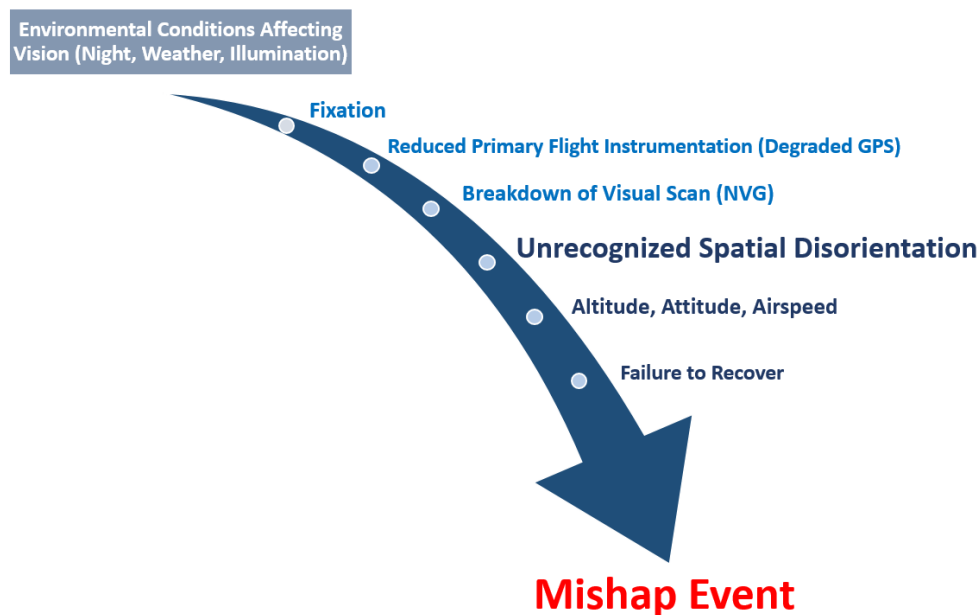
Environmental Conditions Affecting Vision (Night, Weather, Illumination)

Fixation

Reduced Primary Flight Instrumentation (Degraded GPS)

Breakdown of Visual Scan (NVG)

Unrecognized Spatial Disorientation

Altitude, Attitude, Airspeed

Failure to Recover

Mishap Event